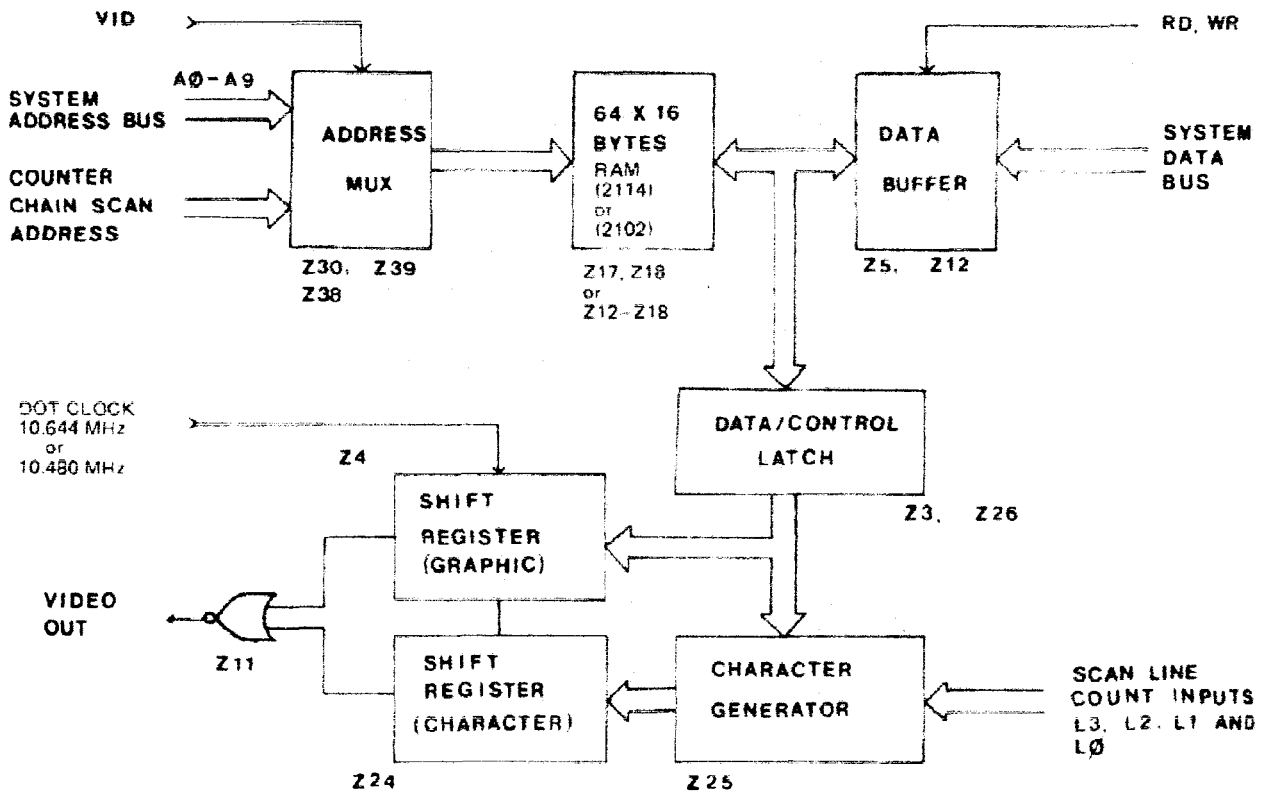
VID

RD, WR

AØ-A9

SYSTEM ADDRESS BUS

COUNTER CHAIN SCAN ADDRESS

ADDRESS MUX

Z30, Z39
Z38

64 X 16 BYTES RAM (2114) or (2102)

Z17, Z18
or
Z12-Z18

DATA BUFFER

Z5, Z12

SYSTEM DATA BUS

DOT CLOCK 10.644 MHz or 10.480 MHz

Z4

DATA/CONTROL LATCH

Z3, Z26

SHIFT REGISTER (GRAPHIC)

VIDEO OUT

Z11

SHIFT REGISTER (CHARACTER)

Z24

CHARACTER GENERATOR

Z25

SCAN LINE COUNT INPUTS L3, L2, L1 AND LØ